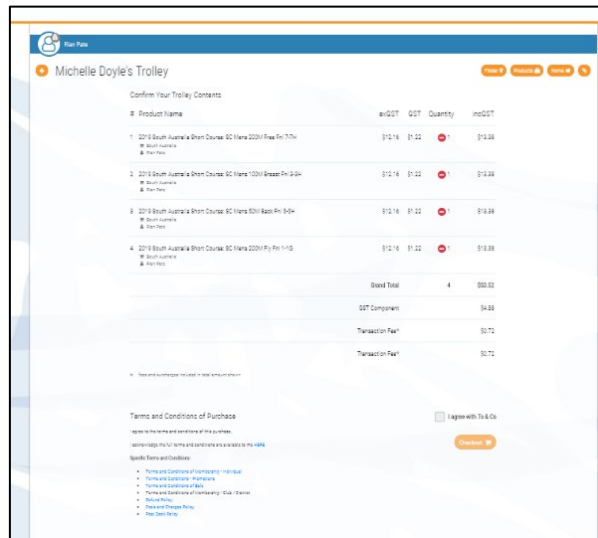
Rian Pate

Michelle Doyle's Trolley

Finder Products Items

Confirm Your Trolley Contents

| # Product Name | exGST | GST | Quantity | incGST |
|---|---|---|---|---|
| 1. 2019 South Australia Short Course: SC Mens 200M Free Fri 7-7H South Australia Rian Pate | $12.16 | $1.22 | 1 | $13.38 |
| 2. 2019 South Australia Short Course: SC Mens 100M Breast Fri 3-9H South Australia Rian Pate | $12.16 | $1.22 | 1 | $13.38 |
| 3. 2019 South Australia Short Course: SC Mens 50M Back Fri 5-9H South Australia Rian Pate | $12.16 | $1.22 | 1 | $13.38 |
| 4. 2019 South Australia Short Course: SC Mens 200M Fly Fri 1-1S South Australia Rian Pate | $12.16 | $1.22 | 1 | $13.38 |
| | | Grand Total | 4 | $53.52 |
| | | GST Component | | $4.88 |
| | | Transaction Fee* | | $0.72 |
| | | Transaction Fee* | | $0.72 |

* Fees and surcharges included in total amount shown

Terms and Conditions of Purchase

I agree with Ts & Cs

I agree to the terms and conditions of this purchase.

I acknowledge the full terms and conditions are available to me HERE

Checkout

Specific Terms and Conditions:

• Terms and Conditions of Membership - Individual
• Terms and Conditions - Promotions
• Terms and Conditions of Sale
• Terms and Conditions of Membership - Club / District
• Refund Policy
• Fees and Charges Policy
• Post Sale Policy